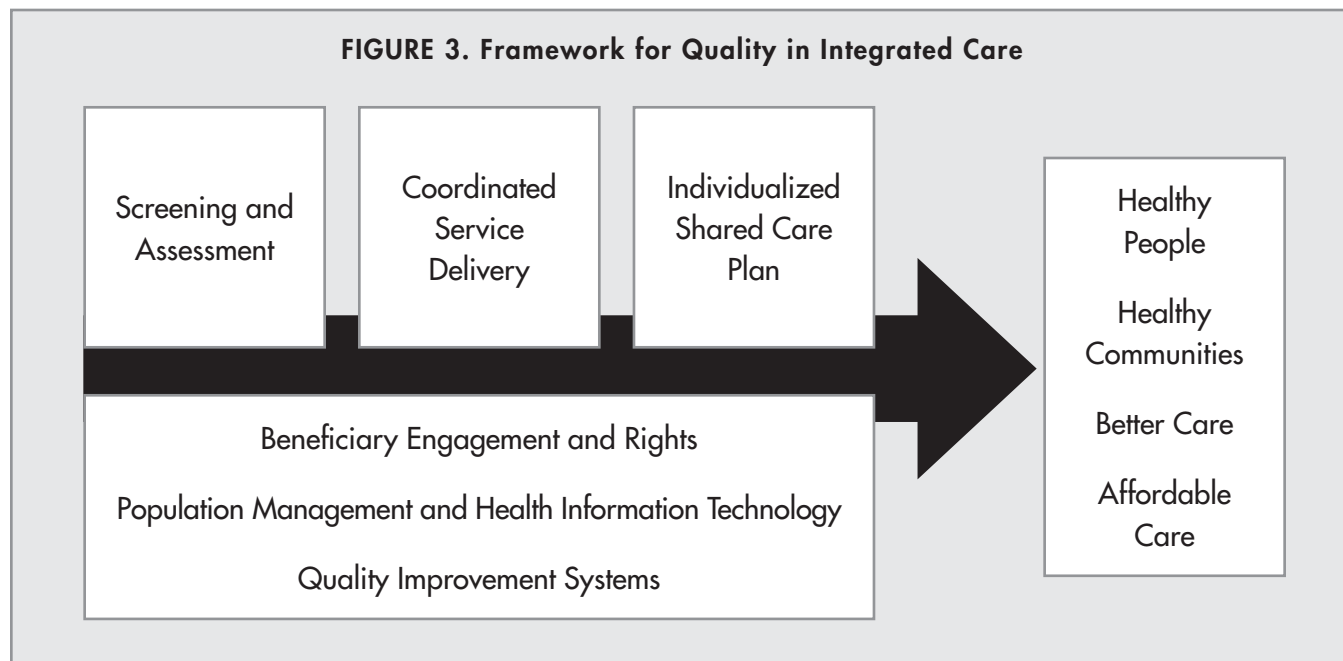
FIGURE 3. Framework for Quality in Integrated Care

Screening and Assessment

Coordinated Service Delivery

Individualized Shared Care Plan

Beneficiary Engagement and Rights

Population Management and Health Information Technology

Quality Improvement Systems

Healthy People

Healthy Communities

Better Care

Affordable Care